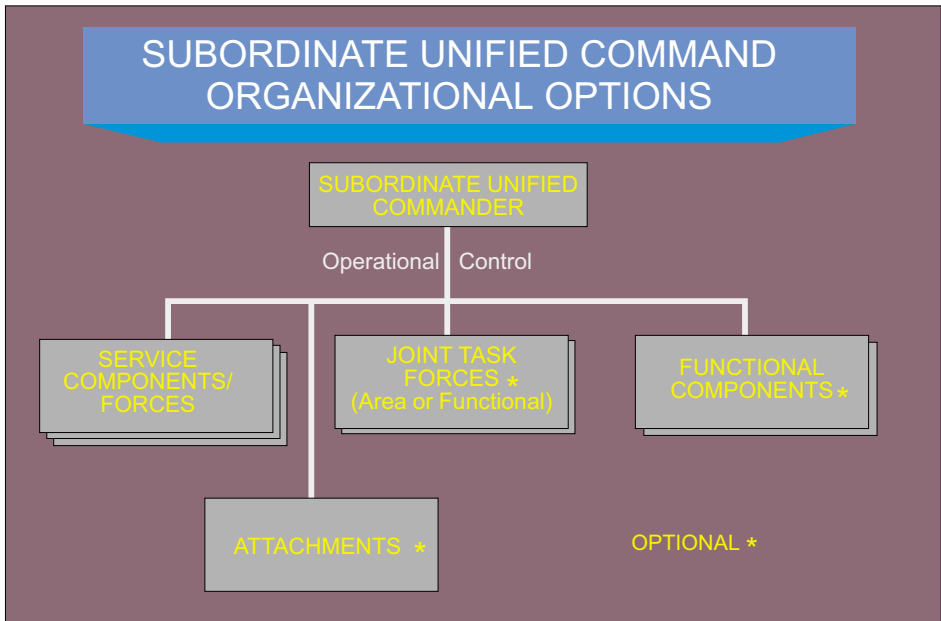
SUBORDINATE UNIFIED COMMAND ORGANIZATIONAL OPTIONS

SUBORDINATE UNIFIED COMMANDER

Operational Control

SERVICE COMPONENTS/ FORCES

JOINT TASK FORCES * (Area or Functional)

FUNCTIONAL COMPONENTS *

ATTACHMENTS *

OPTIONAL *